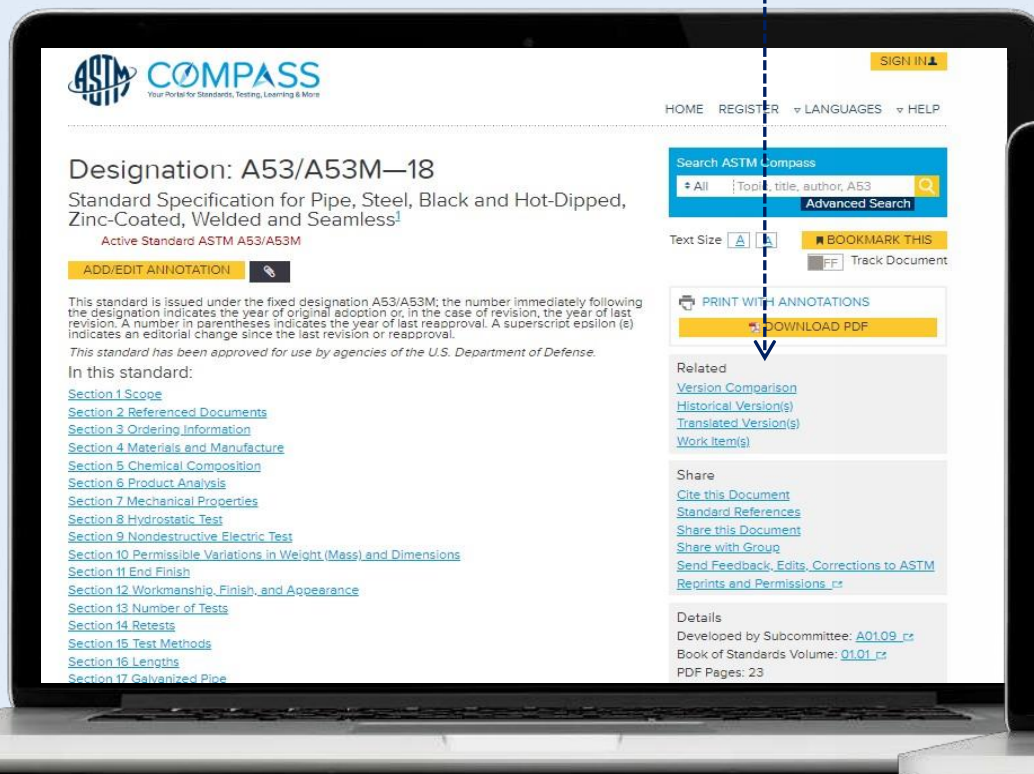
ASTM COMPASS
Your Portal for Standards, Testing, Learning & More

SIGN IN

HOME REGISTER LANGUAGES HELP

Designation: A53/A53M—18

Standard Specification for Pipe, Steel, Black and Hot-Dipped, Zinc-Coated, Welded and Seamless$^1$

Active Standard ASTM A53/A53M

ADD/EDIT ANNOTATION

This standard is issued under the fixed designation A53/A53M; the number immediately following the designation indicates the year of original adoption or, in the case of revision, the year of last revision. A number in parentheses indicates the year of last reapproval. A superscript epsilon (ε) indicates an editorial change since the last revision or reapproval.

This standard has been approved for use by agencies of the U.S. Department of Defense.

In this standard:

Section 1 Scope
Section 2 Referenced Documents
Section 3 Ordering Information
Section 4 Materials and Manufacture
Section 5 Chemical Composition
Section 6 Product Analysis
Section 7 Mechanical Properties
Section 8 Hydrostatic Test
Section 9 Nondestructive Electric Test
Section 10 Permissible Variations in Weight (Mass) and Dimensions
Section 11 End Finish
Section 12 Workmanship, Finish, and Appearance
Section 13 Number of Tests
Section 14 Retests
Section 15 Test Methods
Section 16 Lengths
Section 17 Galvanized Pipe

Search ASTM Compass
All
Topic, title, author, A53
Advanced Search

Text Size A A
BOOKMARK THIS
OFF Track Document

PRINT WITH ANNOTATIONS
DOWNLOAD PDF

Related
Version Comparison
Historical Version(s)
Translated Version(s)
Work Item(s)

Share
Cite this Document
Standard References
Share this Document
Share with Group
Send Feedback, Edits, Corrections to ASTM
Reprints and Permissions

Details
Developed by Subcommittee: A01.09
Book of Standards Volume: 01.01
PDF Pages: 23